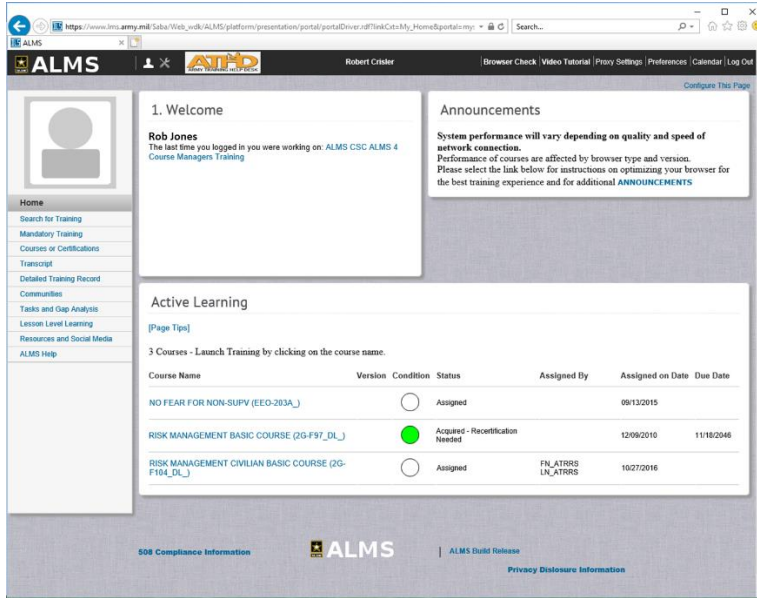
https://www.lms.army.mil/Saba/Web_wdk/ALMS/platform/presentation/portal/portalDriver.rdf?linkCxt=My_Home&portal=my:
Search...
ALMS

ALMS
ATHD
ARMY TRAINING HELP DESK
Robert Crisler
Browser Check | Video Tutorial | Proxy Settings | Preferences | Calendar | Log Out
Configure This Page

Home
Search for Training
Mandatory Training
Courses or Certifications
Transcript
Detailed Training Record
Communities
Tasks and Gap Analysis
Lesson Level Learning
Resources and Social Media
ALMS Help

1. Welcome

Rob Jones
The last time you logged in you were working on: ALMS CSC ALMS 4 Course Managers Training

Announcements

System performance will vary depending on quality and speed of network connection.
Performance of courses are affected by browser type and version.
Please select the link below for instructions on optimizing your browser for the best training experience and for additional ANNOUNCEMENTS

Active Learning

[Page Tips]

3 Courses - Launch Training by clicking on the course name.

| Course Name | Version | Condition | Status | Assigned By | Assigned on Date | Due Date |
|---|---|---|---|---|---|---|
| NO FEAR FOR NON-SUPV (EEO-203A_) | | | Assigned | | 09/13/2015 | |
| RISK MANAGEMENT BASIC COURSE (2G-F97_DL_) | | | Acquired - Recertification Needed | | 12/09/2010 | 11/18/2046 |
| RISK MANAGEMENT CIVILIAN BASIC COURSE (2G-F104_DL_) | | | Assigned | FN_ATRRS LN_ATRRS | 10/27/2016 | |

508 Compliance Information
ALMS
ALMS Build Release
Privacy Disclosure Information